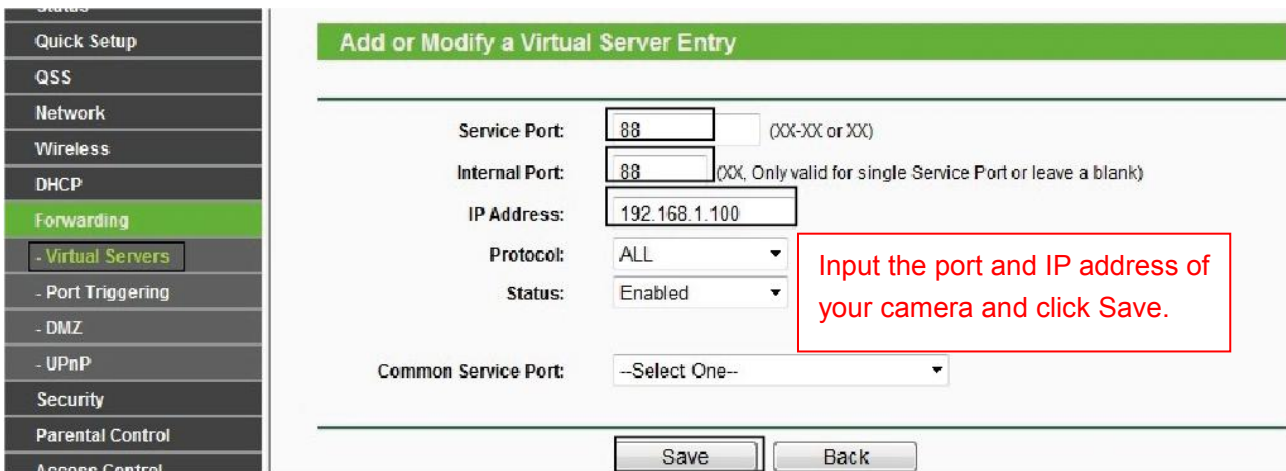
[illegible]
Quick Setup
QSS
Network
Wireless
DHCP
Forwarding
- Virtual Servers
- Port Triggering
- DMZ
- UPnP
Security
Parental Control
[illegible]

Add or Modify a Virtual Server Entry

Service Port: 88 (XX-XX or XX)
Internal Port: 88 (XX, Only valid for single Service Port or leave a blank)
IP Address: 192.168.1.100
Protocol: ALL
Status: Enabled

Input the port and IP address of your camera and click Save.

Common Service Port: --Select One--

Save Back